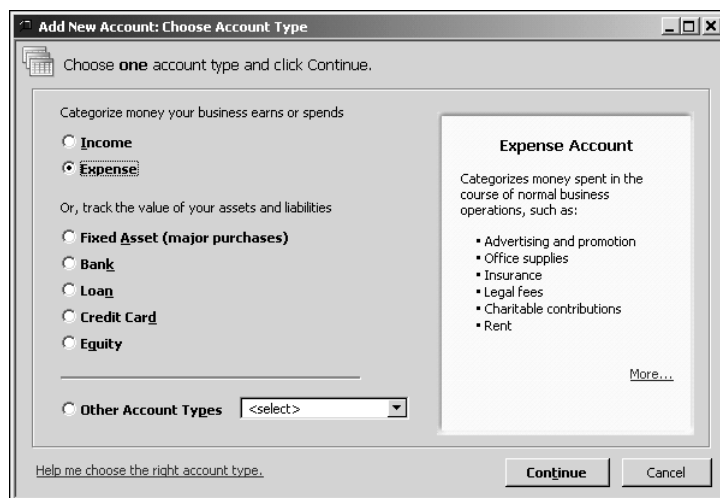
Add New Account: Choose Account Type

Choose **one** account type and click Continue.

Categorize money your business earns or spends

Income

Expense

Or, track the value of your assets and liabilities

Fixed Asset (major purchases)

Bank

Loan

Credit Card

Equity

Other Account Types <select>

Expense Account

Categorizes money spent in the course of normal business operations, such as:

• Advertising and promotion
• Office supplies
• Insurance
• Legal fees
• Charitable contributions
• Rent

More...

Help me choose the right account type.

Continue

Cancel